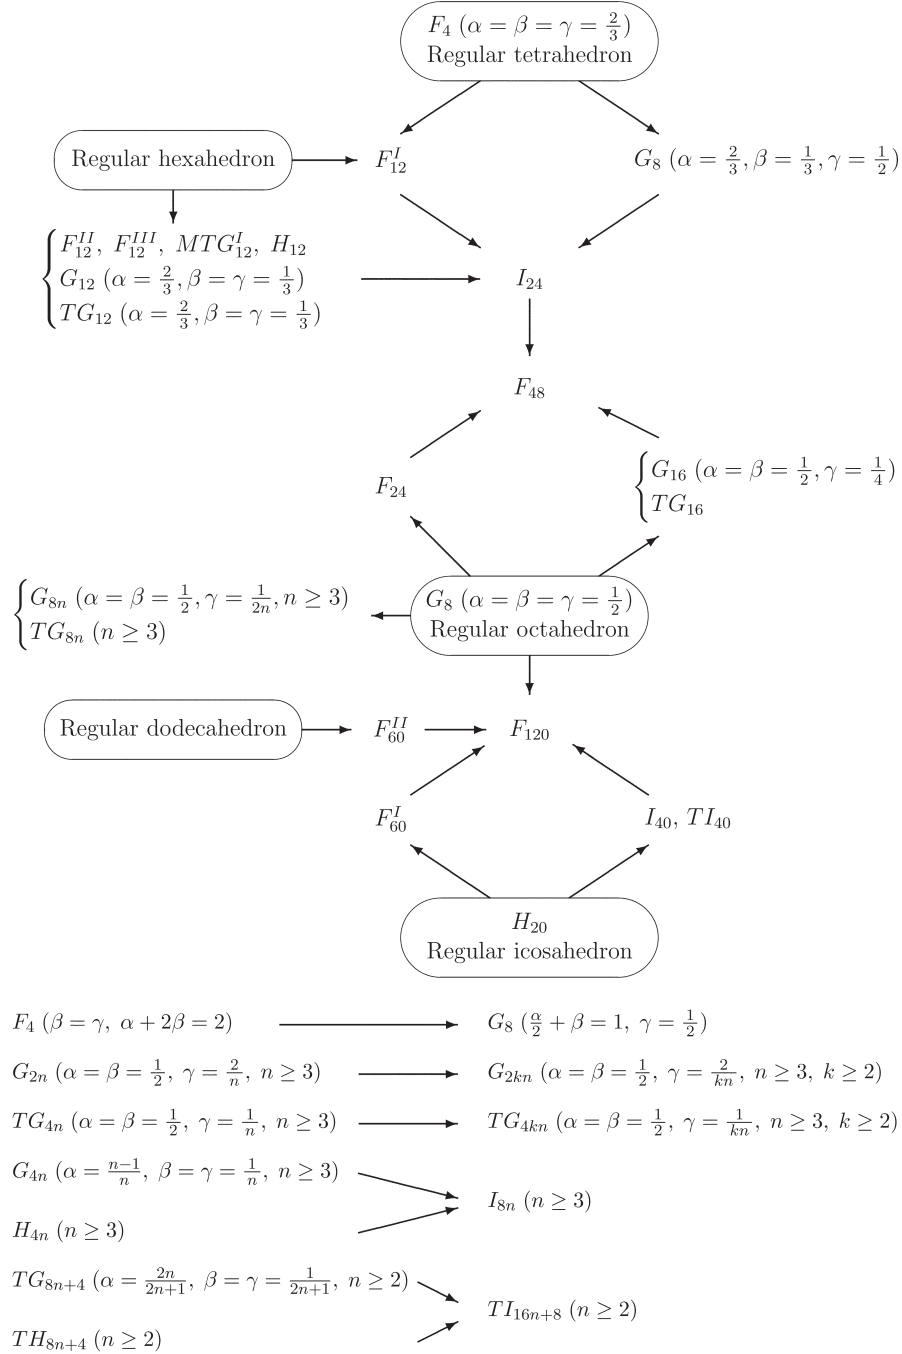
$F_4$ $(\alpha=\beta=\gamma=\frac{2}{3})$
Regular tetrahedron

Regular hexahedron

$F_{12}^I$

$G_8$ $(\alpha=\frac{2}{3},\beta=\frac{1}{3},\gamma=\frac{1}{2})$

$F_{12}^{II},\ F_{12}^{III},\ MTG_{12}^I,\ H_{12}$
$G_{12}$ $(\alpha=\frac{2}{3},\beta=\gamma=\frac{1}{3})$
$TG_{12}$ $(\alpha=\frac{2}{3},\beta=\gamma=\frac{1}{3})$

$I_{24}$

$F_{48}$

$F_{24}$

$G_{16}$ $(\alpha=\beta=\frac{1}{2},\gamma=\frac{1}{4})$
$TG_{16}$

$G_{8n}$ $(\alpha=\beta=\frac{1}{2},\gamma=\frac{1}{2n},n\geq 3)$
$TG_{8n}$ $(n\geq 3)$

$G_8$ $(\alpha=\beta=\gamma=\frac{1}{2})$
Regular octahedron

Regular dodecahedron

$F_{60}^{II}$

$F_{120}$

$F_{60}^I$

$I_{40},\ TI_{40}$

$H_{20}$
Regular icosahedron

$F_4$ $(\beta=\gamma,\ \alpha+2\beta=2)$ → $G_8$ $(\frac{\alpha}{2}+\beta=1,\ \gamma=\frac{1}{2})$

$G_{2n}$ $(\alpha=\beta=\frac{1}{2},\ \gamma=\frac{2}{n},\ n\geq 3)$ → $G_{2kn}$ $(\alpha=\beta=\frac{1}{2},\ \gamma=\frac{2}{kn},\ n\geq 3,\ k\geq 2)$

$TG_{4n}$ $(\alpha=\beta=\frac{1}{2},\ \gamma=\frac{1}{n},\ n\geq 3)$ → $TG_{4kn}$ $(\alpha=\beta=\frac{1}{2},\ \gamma=\frac{1}{kn},\ n\geq 3,\ k\geq 2)$

$G_{4n}$ $(\alpha=\frac{n-1}{n},\ \beta=\gamma=\frac{1}{n},\ n\geq 3)$

$I_{8n}$ $(n\geq 3)$

$H_{4n}$ $(n\geq 3)$

$TG_{8n+4}$ $(\alpha=\frac{2n}{2n+1},\ \beta=\gamma=\frac{1}{2n+1},\ n\geq 2)$

$TI_{16n+8}$ $(n\geq 2)$

$TH_{8n+4}$ $(n\geq 2)$